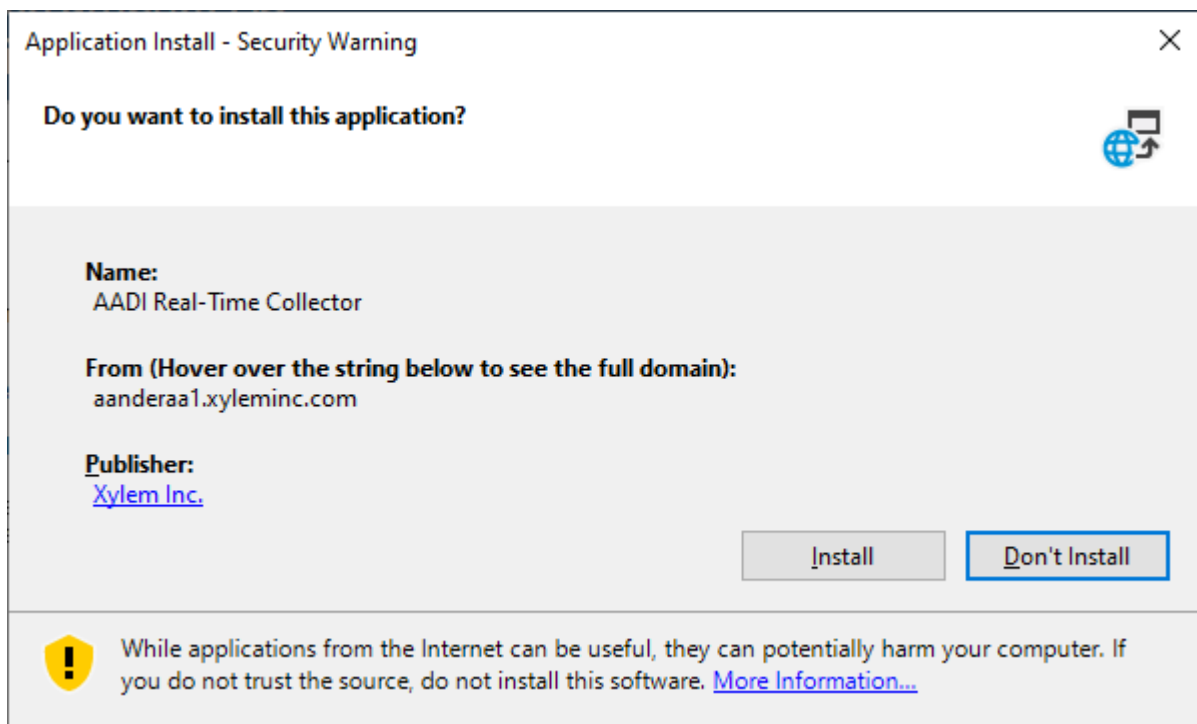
Application Install - Security Warning

Do you want to install this application?

Name:
AADI Real-Time Collector

From (Hover over the string below to see the full domain):
aanderaa1.xyleminc.com

Publisher:
Xylem Inc.

Install

Don't Install

While applications from the Internet can be useful, they can potentially harm your computer. If you do not trust the source, do not install this software. More Information...